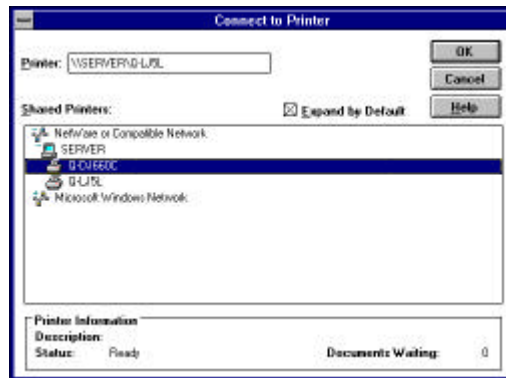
Connect to Printer

Printer: \\SERVER\Q-LJ5L

OK

Cancel

Help

Shared Printers:

☒ Expand by Default

NetWare or Compatible Network
SERVER
Q-DJ660C
Q-LJ5L
Microsoft Windows Network

Printer Information
Description:
Status: Ready
Documents Waiting: 0